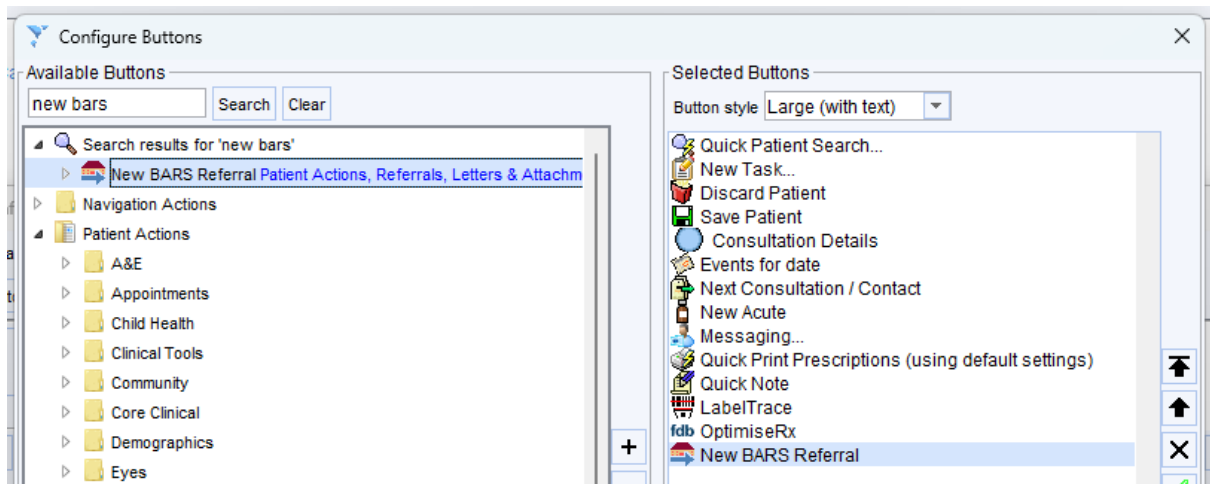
Configure Buttons

Available Buttons

new bars Search Clear

Search results for 'new bars'
New BARS Referral Patient Actions, Referrals, Letters & Attachm
Navigation Actions
Patient Actions
A&E
Appointments
Child Health
Clinical Tools
Community
Core Clinical
Demographics
Eyes

+

Selected Buttons

Button style Large (with text)

Quick Patient Search...
New Task...
Discard Patient
Save Patient
Consultation Details
Events for date
Next Consultation / Contact
New Acute
Messaging...
Quick Print Prescriptions (using default settings)
Quick Note
LabelTrace
fdb OptimiseRx
New BARS Referral